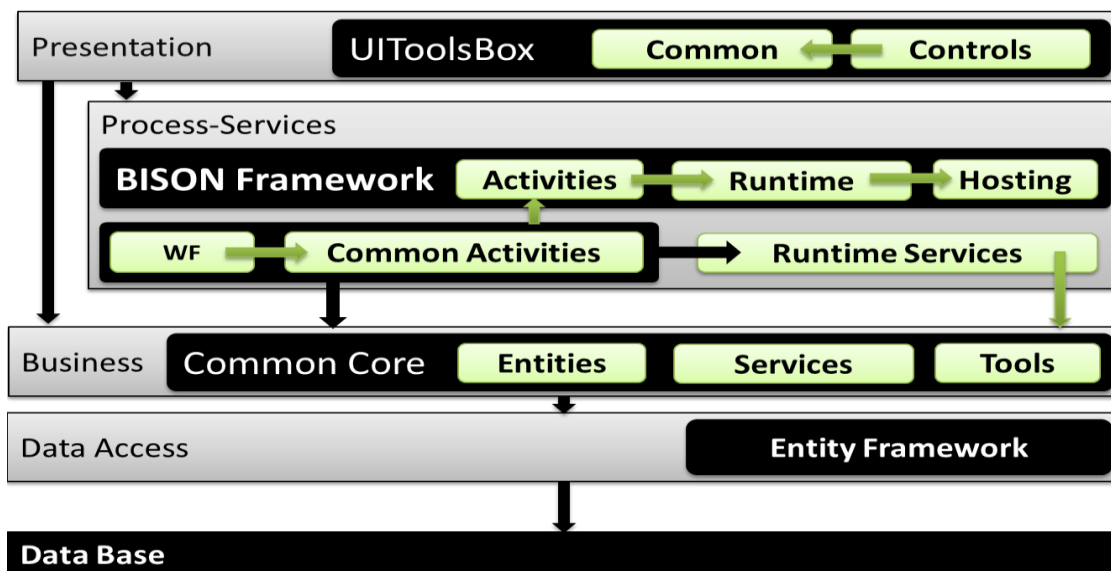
Presentation
UIToolsBox
Common
Controls

Process-Services
BISON Framework
Activities
Runtime
Hosting
WF
Common Activities
Runtime Services

Business
Common Core
Entities
Services
Tools

Data Access
Entity Framework

Data Base